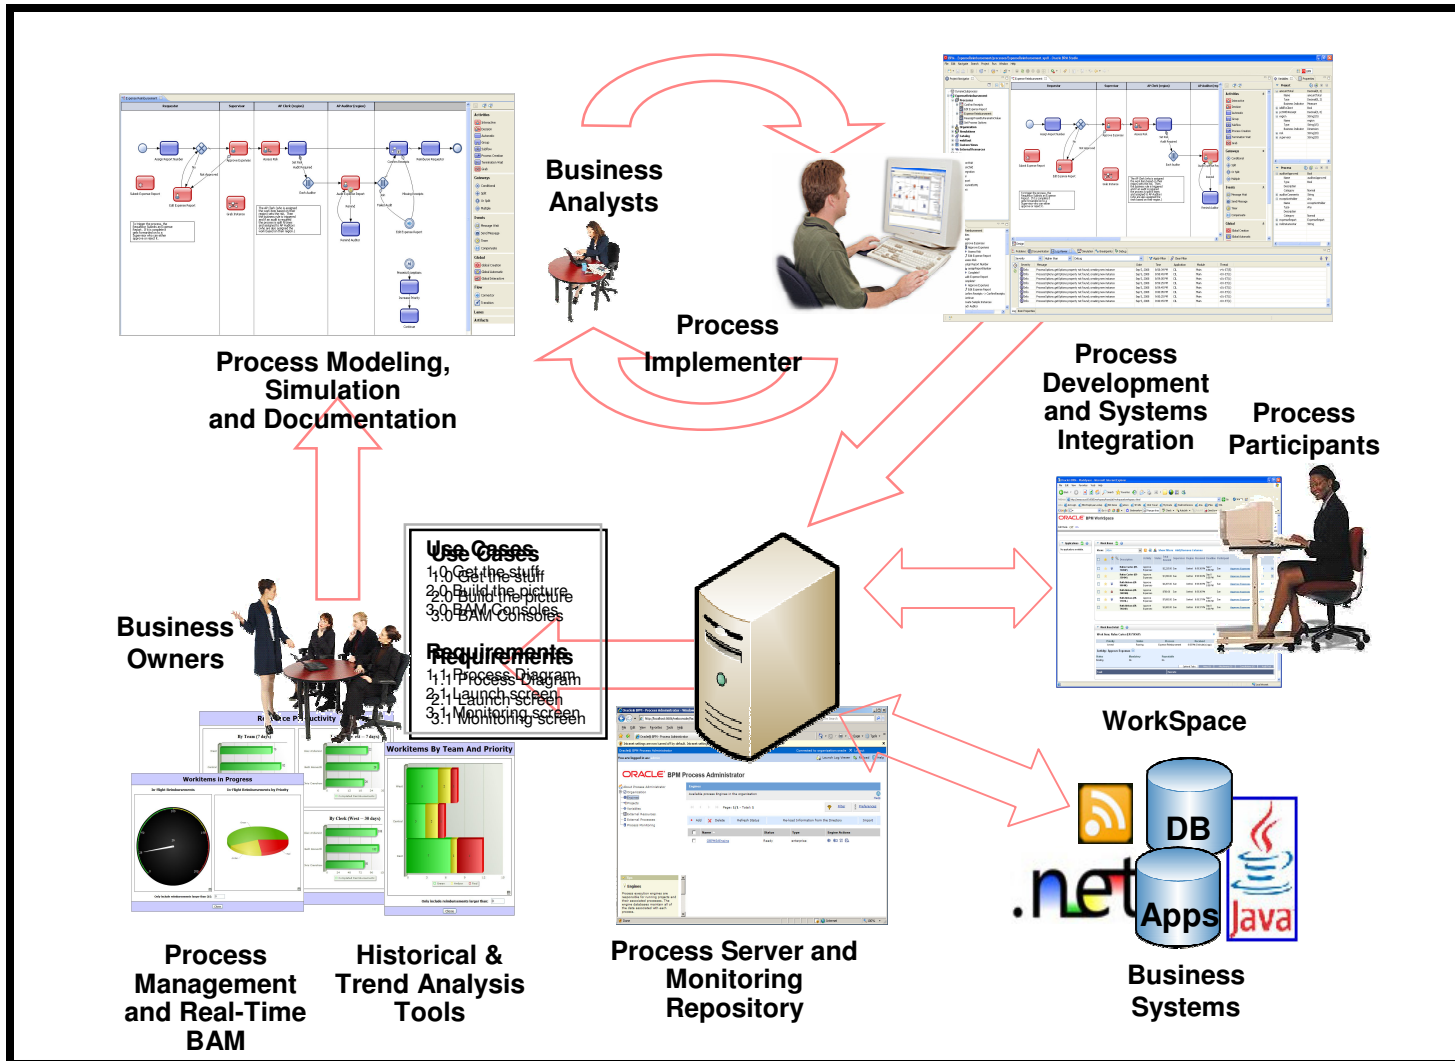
Business Analysts

Process Implementer

Process Modeling, Simulation and Documentation

Process Development and Systems Integration

Process Participants

Use Cases
1.0 Get the stuff
2.0 Build the picture
3.0 BAM Consoles

Requirements
1.1 Process Diagram
2.1 Launch screen
3.1 Monitoring screen

Business Owners

WorkSpace

ORACLE BPM Process Administrator

Workitems By Team And Priority

Workitems in Progress

DB

Apps

.net

Java

Process Management and Real-Time BAM

Historical & Trend Analysis Tools

Process Server and Monitoring Repository

Business Systems